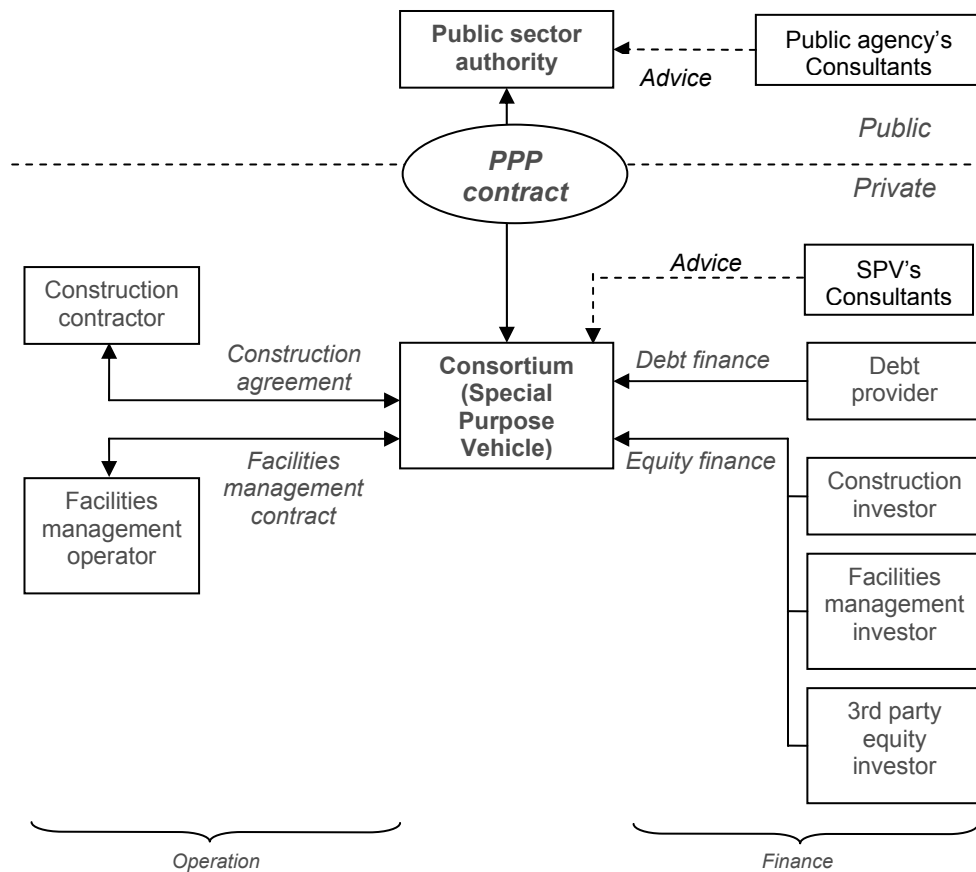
Public sector authority

Public agency's Consultants

Advice

Public

PPP contract

Private

Advice

SPV's Consultants

Construction contractor

Construction agreement

Consortium (Special Purpose Vehicle)

Debt finance

Debt provider

Facilities management contract

Equity finance

Facilities management operator

Construction investor

Facilities management investor

3rd party equity investor

Operation

Finance